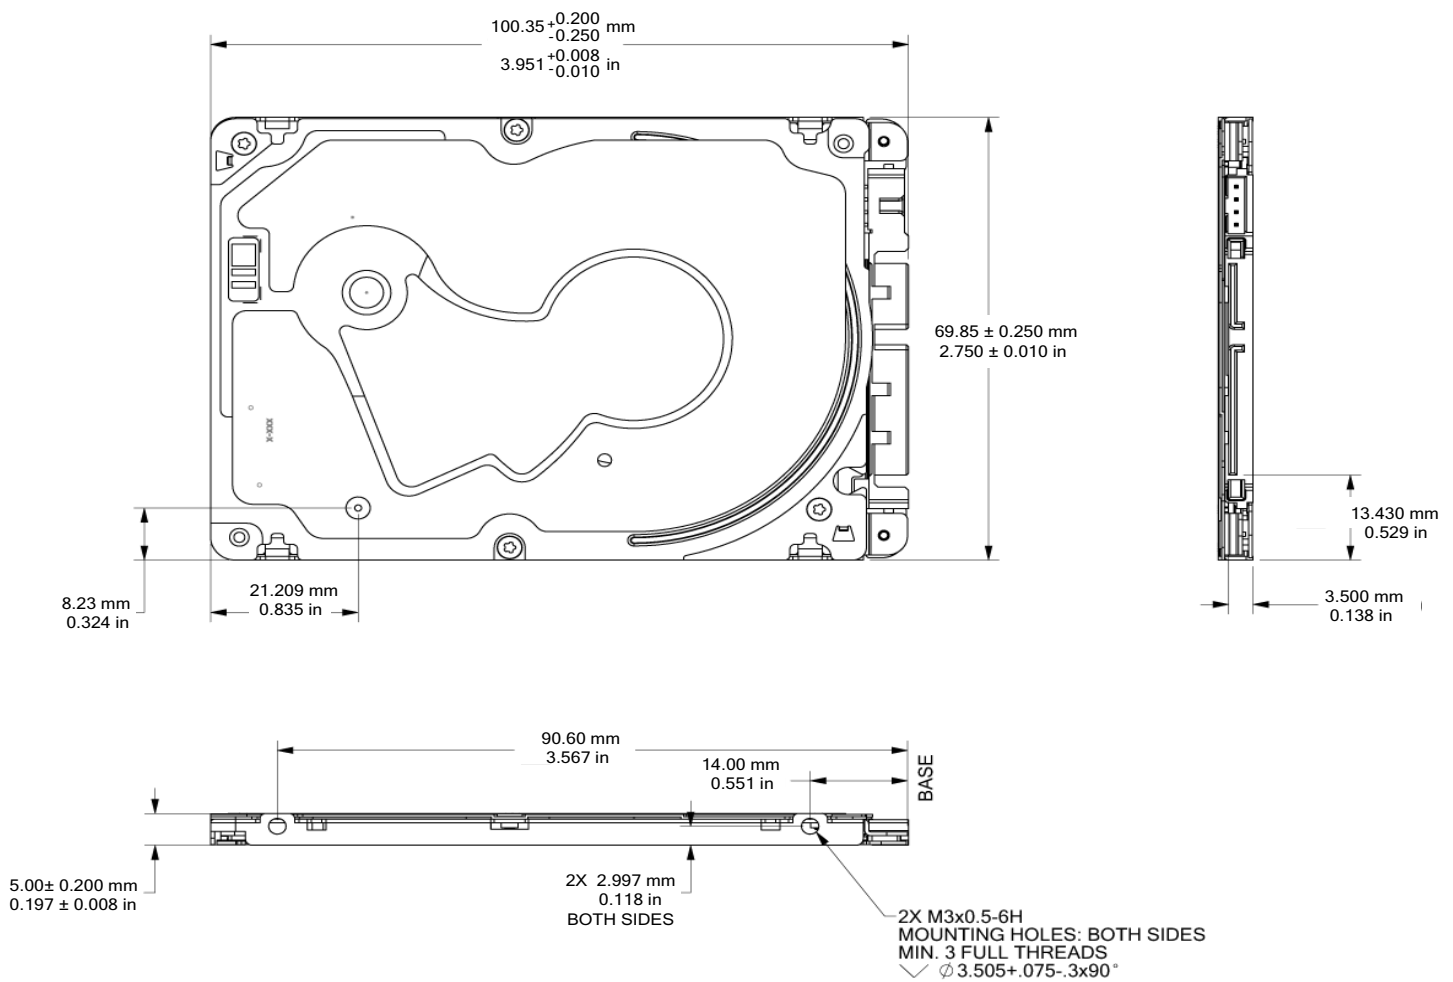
$100.35^{+0.200}_{-0.250}$ mm
$3.951^{+0.008}_{-0.010}$ in

XXX-X

69.85 ± 0.250 mm
2.750 ± 0.010 in

13.430 mm
0.529 in

8.23 mm
0.324 in

21.209 mm
0.835 in

3.500 mm
0.138 in

90.60 mm
3.567 in

14.00 mm
0.551 in

BASE

5.00± 0.200 mm
0.197 ± 0.008 in

2X 2.997 mm
0.118 in
BOTH SIDES

2X M3x0.5-6H
MOUNTING HOLES: BOTH SIDES
MIN. 3 FULL THREADS
$\varnothing$ 3.505+.075-.3x90°